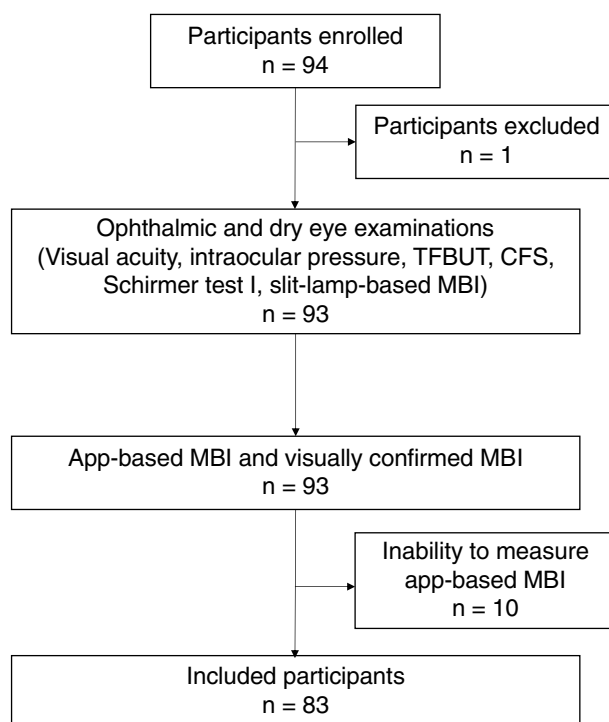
Participants enrolled
n = 94

Participants excluded
n = 1

Ophthalmic and dry eye examinations
(Visual acuity, intraocular pressure, TFBUT, CFS, Schirmer test I, slit-lamp-based MBI)
n = 93

App-based MBI and visually confirmed MBI
n = 93

Inability to measure app-based MBI
n = 10

Included participants
n = 83